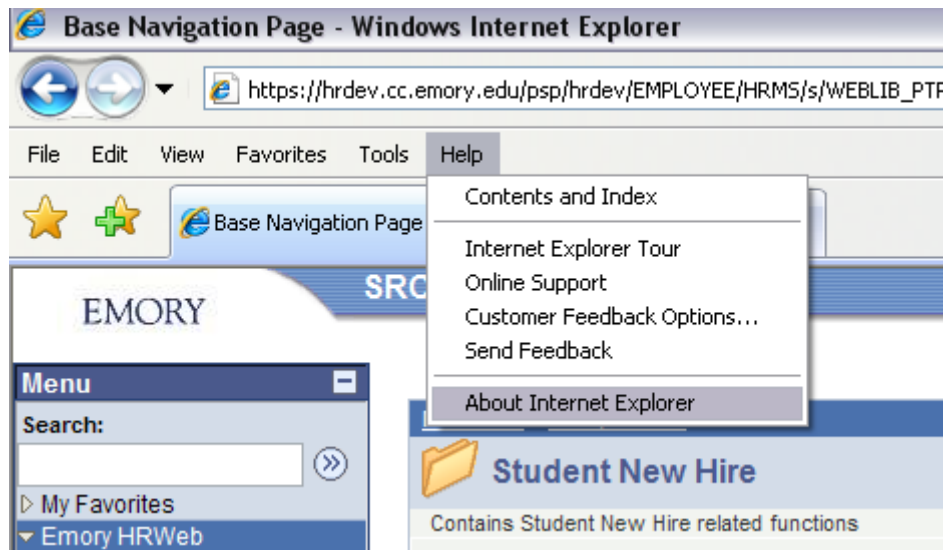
Base Navigation Page - Windows Internet Explorer

https://hrdev.cc.emory.edu/psp/hrdev/EMPLOYEE/HRMS/s/WEBLIB_PTF

File Edit View Favorites Tools Help

Base Navigation Page

Contents and Index

Internet Explorer Tour

Online Support

Customer Feedback Options...

Send Feedback

About Internet Explorer

EMORY

SRC

Menu

Search:

My Favorites

Emory HRWeb

Student New Hire

Contains Student New Hire related functions